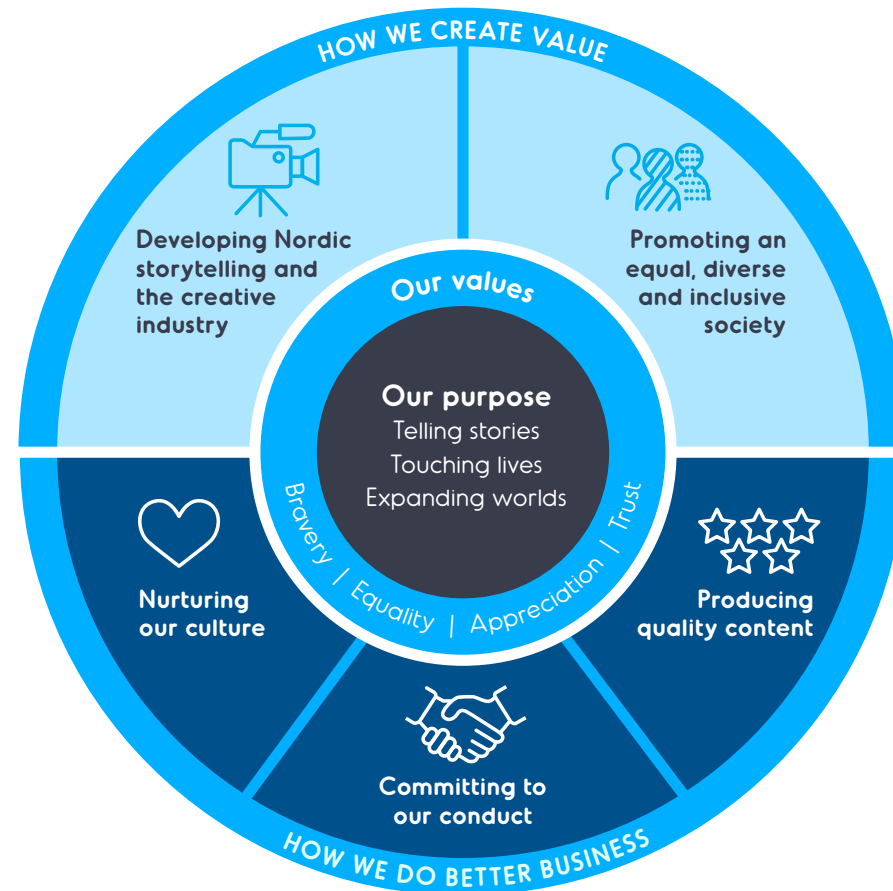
HOW WE CREATE VALUE

Developing Nordic storytelling and the creative industry

Promoting an equal, diverse and inclusive society

Our values

Our purpose
Telling stories
Touching lives
Expanding worlds

Bravery | Equality | Appreciation | Trust

Nurturing our culture

Producing quality content

Committing to our conduct

HOW WE DO BETTER BUSINESS